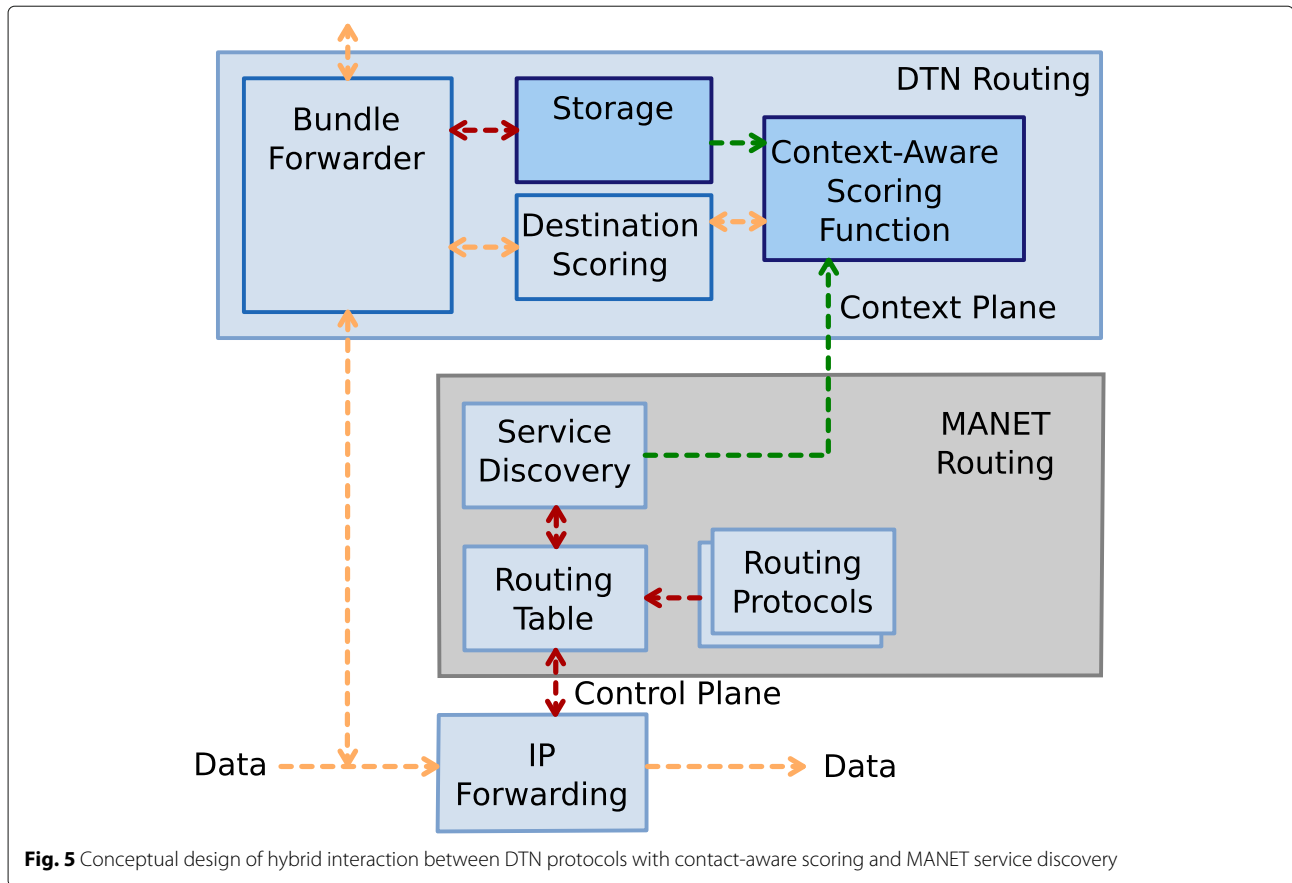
DTN Routing

Bundle Forwarder

Storage

Context-Aware Scoring Function

Destination Scoring

Context Plane

MANET Routing

Service Discovery

Routing Table

Routing Protocols

Control Plane

Data

IP Forwarding

Data

**Fig. 5** Conceptual design of hybrid interaction between DTN protocols with contact-aware scoring and MANET service discovery